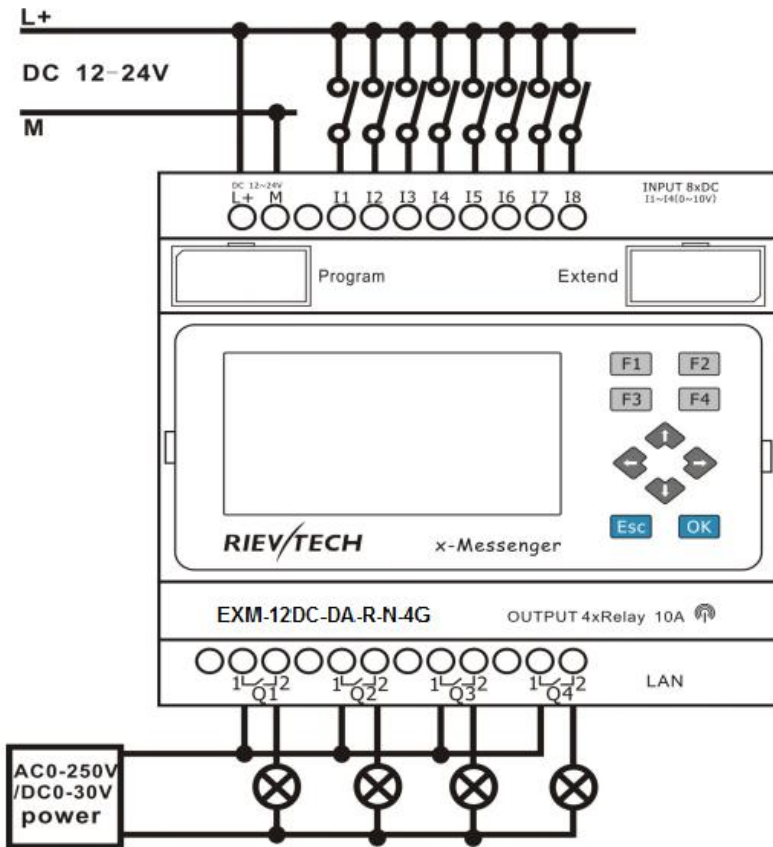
L+
DC 12~24V
M
DC 12~24V
L+ M
I1 I2 I3 I4 I5 I6 I7 I8
INPUT 8xDC
I1~I4(0~10V)
Program
Extend
F1 F2
F3 F4
Esc OK
RIEV/TECH
x-Messenger
EXM-12DC-DA-R-N-4G
OUTPUT 4xRelay 10A
1 Q1 2
1 Q2 2
1 Q3 2
1 Q4 2
LAN
AC0-250V
/DC0-30V
power